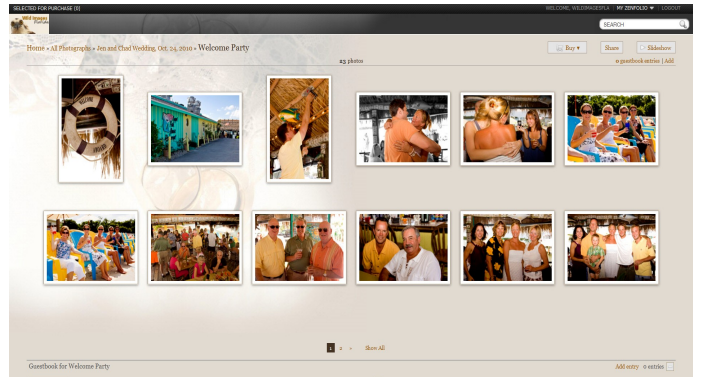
SELECTED FOR PURCHASE (0)

WELCOME, WILDIMAGESFLA | MY ZENFOLIO ▾ | LOGOUT

SEARCH

Home » All Photographs » Jen and Chad Wedding, Oct. 24, 2010 » Welcome Party

23 photos

Buy ▾ Share Slideshow

0 guestbook entries | Add

1 2 » Show All

Guestbook for Welcome Party

Add entry 0 entries